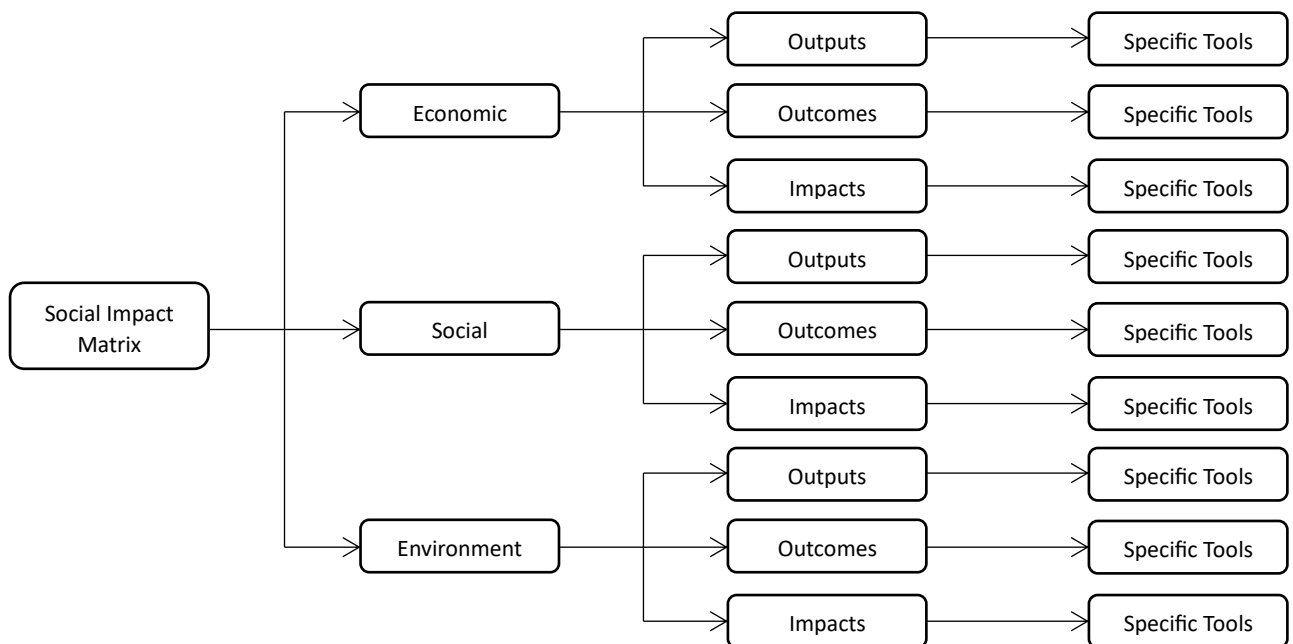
Social Impact Matrix

Economic

Outputs

Specific Tools

Outcomes

Specific Tools

Impacts

Specific Tools

Social

Outputs

Specific Tools

Outcomes

Specific Tools

Impacts

Specific Tools

Environment

Outputs

Specific Tools

Outcomes

Specific Tools

Impacts

Specific Tools